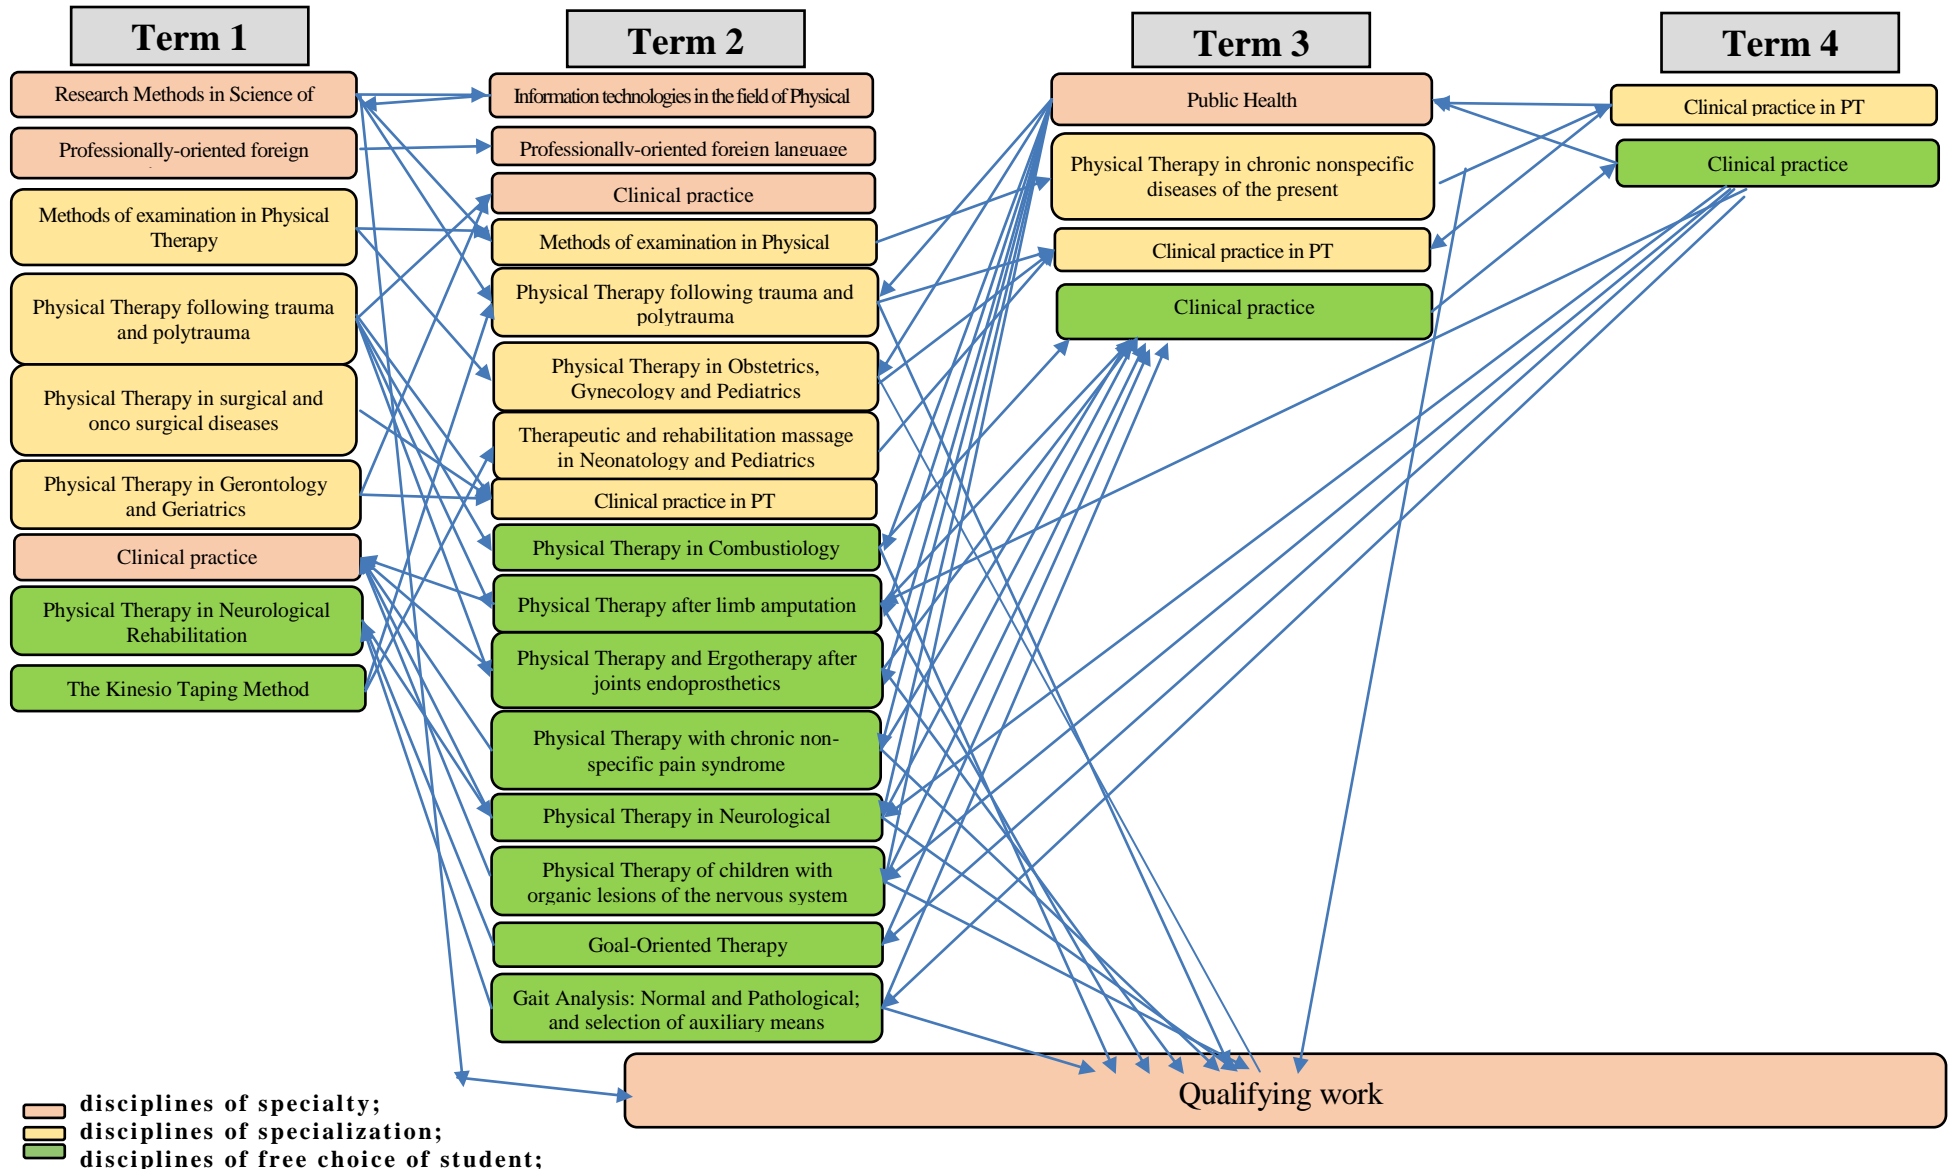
Term 1

Research Methods in Science of

Professionally-oriented foreign

Methods of examination in Physical Therapy

Physical Therapy following trauma and polytrauma

Physical Therapy in surgical and onco surgical diseases

Physical Therapy in Gerontology and Geriatrics

Clinical practice

Physical Therapy in Neurological Rehabilitation

The Kinesio Taping Method

Term 2

Information technologies in the field of Physical

Professionally-oriented foreign language

Clinical practice

Methods of examination in Physical

Physical Therapy following trauma and polytrauma

Physical Therapy in Obstetrics, Gynecology and Pediatrics

Therapeutic and rehabilitation massage in Neonatology and Pediatrics

Clinical practice in PT

Physical Therapy in Combustiology

Physical Therapy after limb amputation

Physical Therapy and Ergotherapy after joints endoprosthetics

Physical Therapy with chronic non-specific pain syndrome

Physical Therapy in Neurological

Physical Therapy of children with organic lesions of the nervous system

Goal-Oriented Therapy

Gait Analysis: Normal and Pathological; and selection of auxiliary means

Term 3

Public Health

Physical Therapy in chronic nonspecific diseases of the present

Clinical practice in PT

Clinical practice

Term 4

Clinical practice in PT

Clinical practice

Qualifying work

disciplines of specialty;
disciplines of specialization;
disciplines of free choice of student;